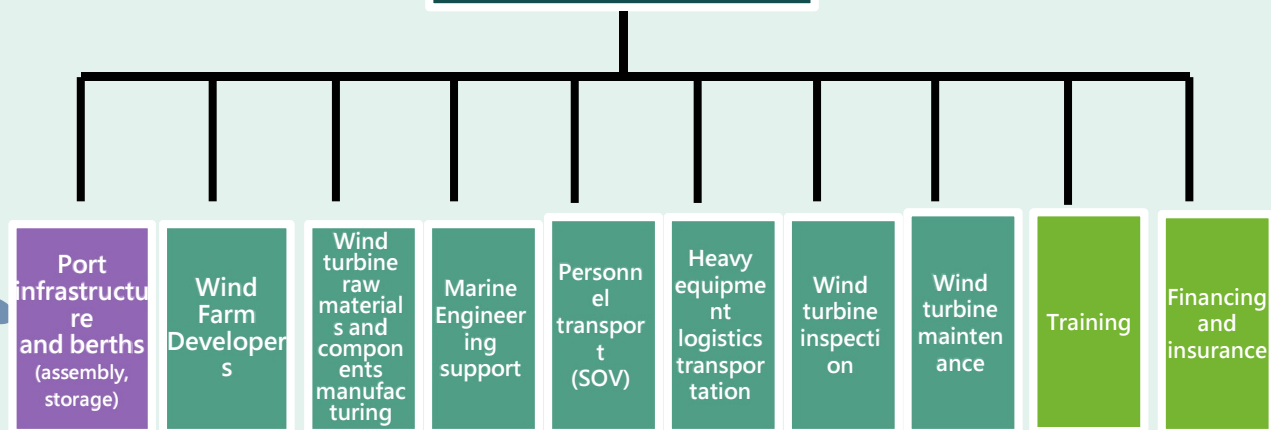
Port infrastructure and berths (assembly, storage)

Wind Farm Developers

Wind turbine raw materials and components manufacturing

Marine Engineering support

Personnel transport (SOV)

Heavy equipment logistics transportation

Wind turbine inspection

Wind turbine maintenance

Training

Financing and insurance